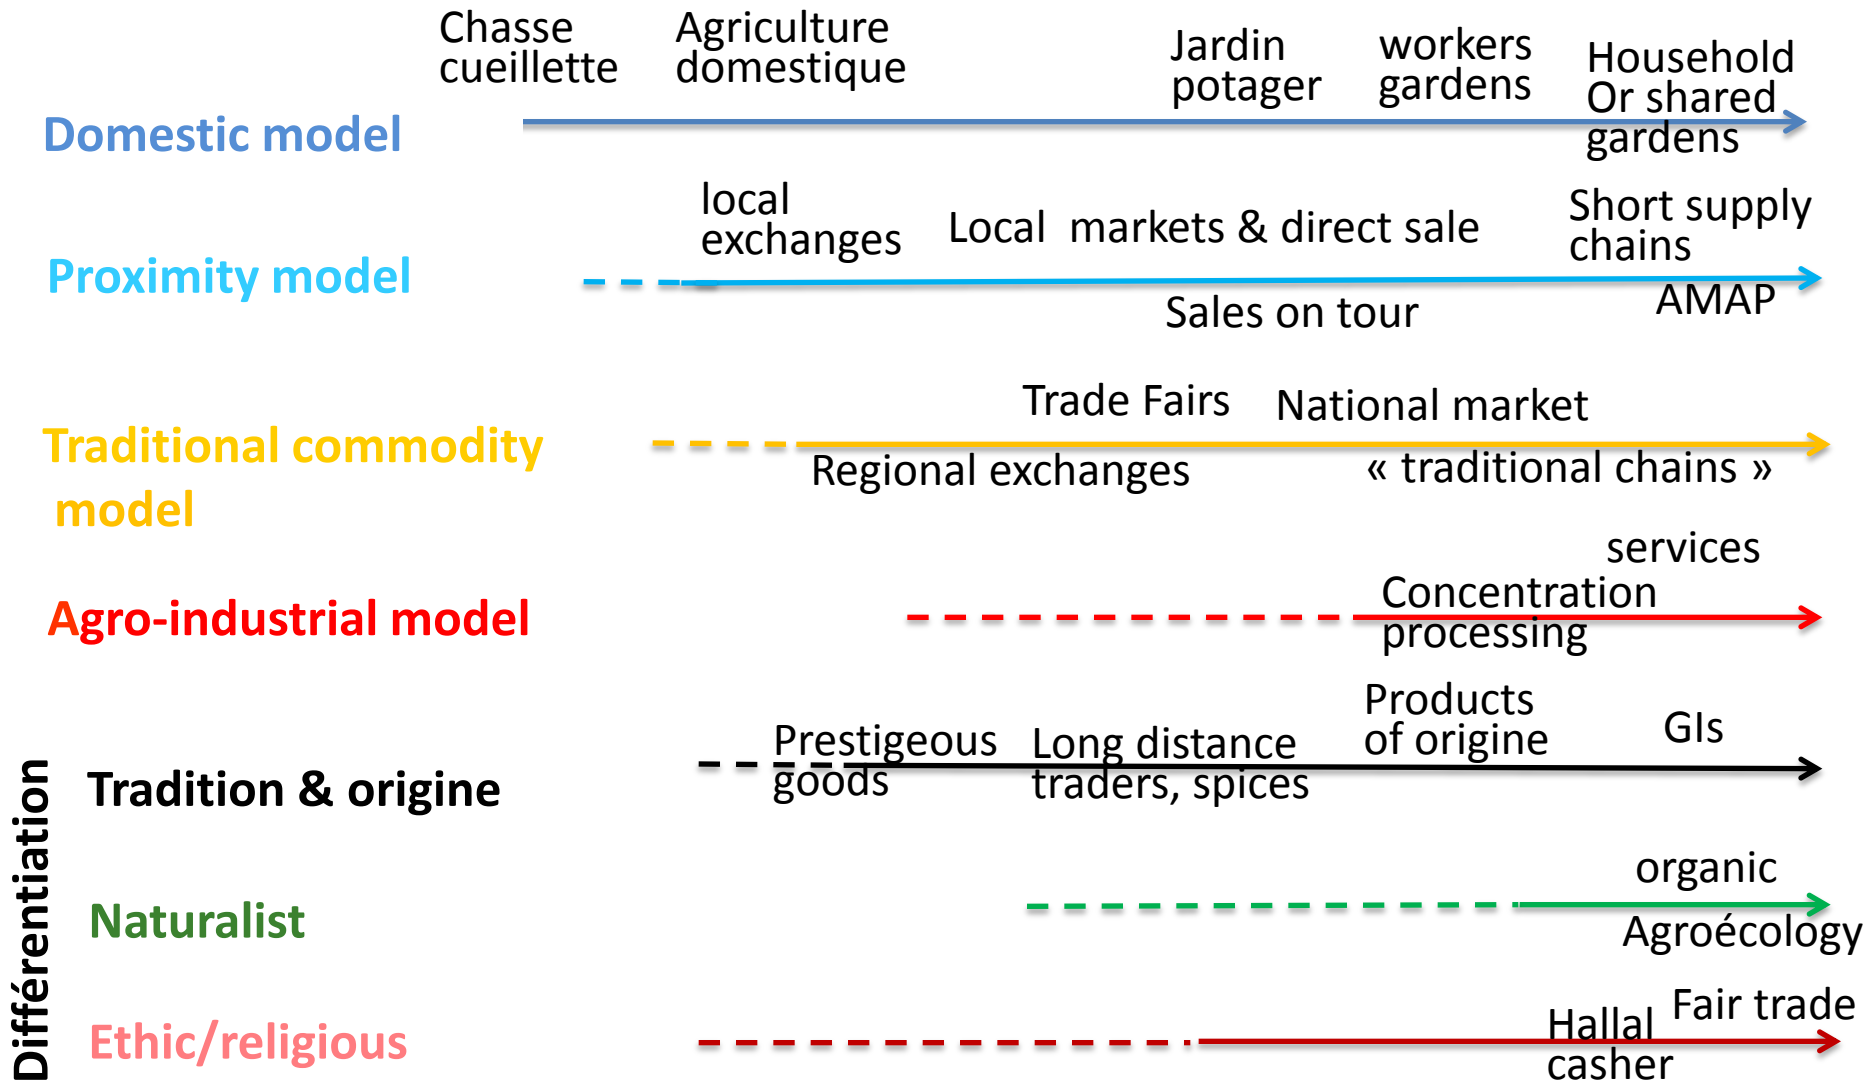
Domestic model

Chasse cueillette

Agriculture domestique

Jardin potager

workers gardens

Household Or shared gardens

Proximity model

local exchanges

Local markets & direct sale

Short supply chains

Sales on tour

AMAP

Traditional commodity model

Trade Fairs

National market

Regional exchanges

« traditional chains »

Agro-industrial model

services

Concentration processing

Différentiation

Tradition & origine

Prestigeous goods

Long distance traders, spices

Products of origine

GIs

Naturalist

organic

Agroécology

Ethic/religious

Hallal casher

Fair trade